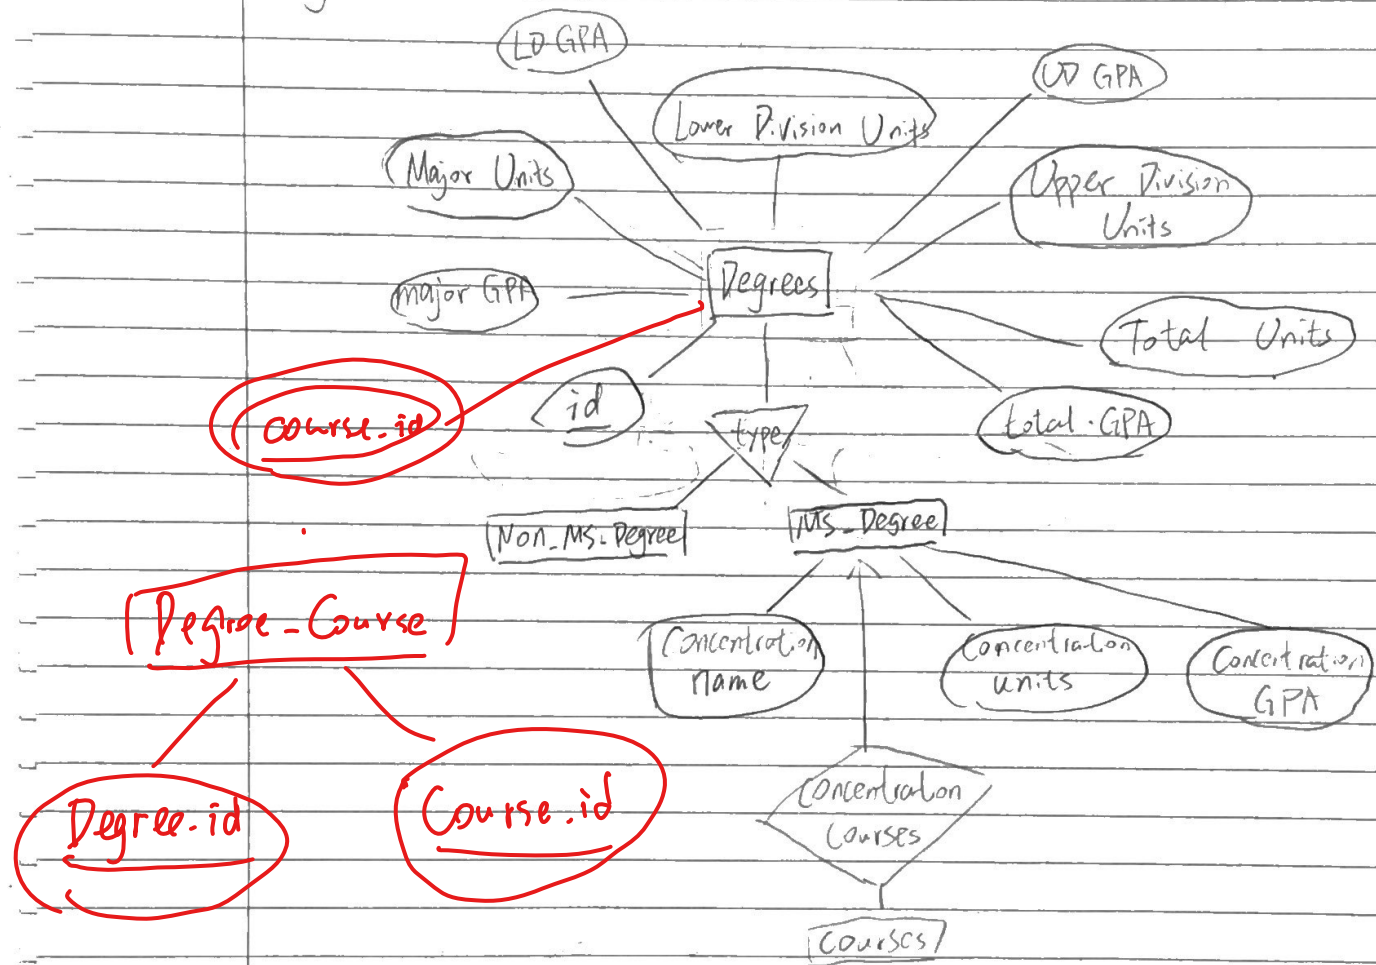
LD GPA

Lower Division Units

UD GPA

Major Units

Upper Division Units

major GPA

Degrees

Total Units

course_id

id

type

total GPA

Non_MS_Degree

MS_Degree

Degree_Course

Concentration name

Concentration units

Concentration GPA

Degree_id

Course_id

Concentration Courses

Courses